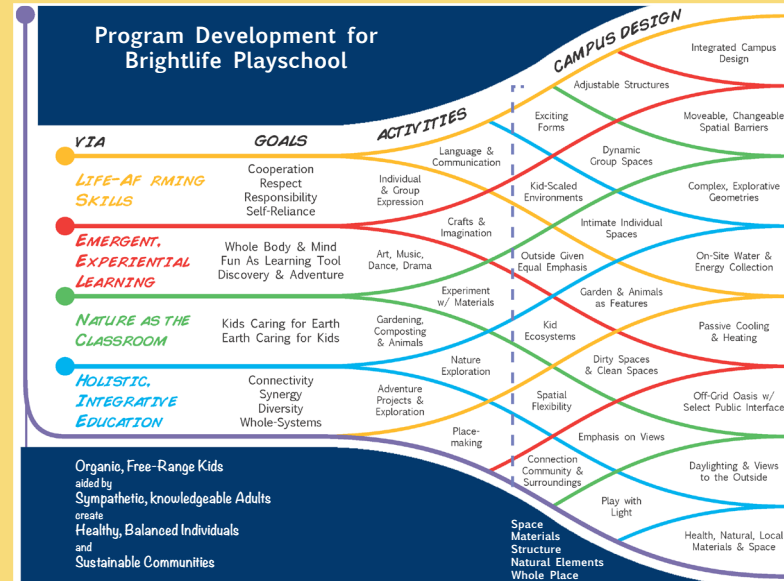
Program Development for Brightlife Playschool

CAMPUS DESIGN

ACTIVITIES

VIA

GOALS

LIFE-AF RMING SKILLS

Cooperation
Respect
Responsibility
Self-Reliance

EMERGENT, EXPERIENTIAL LEARNING

Whole Body & Mind
Fun As Learning Tool
Discovery & Adventure

NATURE AS THE CLASSROOM

Kids Caring for Earth
Earth Caring for Kids

HOLISTIC, INTEGRATIVE EDUCATION

Connectivity
Synergy
Diversity
Whole-Systems

Language & Communication

Individual & Group Expression

Crafts & Imagination

Art, Music, Dance, Drama

Experiment w/ Materials

Gardening, Composting & Animals

Nature Exploration

Adventure Projects & Exploration

Place-making

Adjustable Structures

Exciting Forms

Dynamic Group Spaces

Kid-Scaled Environments

Intimate Individual Spaces

Outside Given Equal Emphasis

Garden & Animals as Features

Kid Ecosystems

Dirty Spaces & Clean Spaces

Spatial Flexibility

Emphasis on Views

Connection Community & Surroundings

Play with Light

Integrated Campus Design

Moveable, Changeable Spatial Barriers

Complex, Explorative Geometries

On-Site Water & Energy Collection

Passive Cooling & Heating

Off-Grid Oasis w/ Select Public Interface

Daylighting & Views to the Outside

Health, Natural, Local Materials & Space

Organic, Free-Range Kids
aided by
Sympathetic, knowledgeable Adults
create
Healthy, Balanced Individuals
and
Sustainable Communities

Space
Materials
Structure
Natural Elements
Whole Place